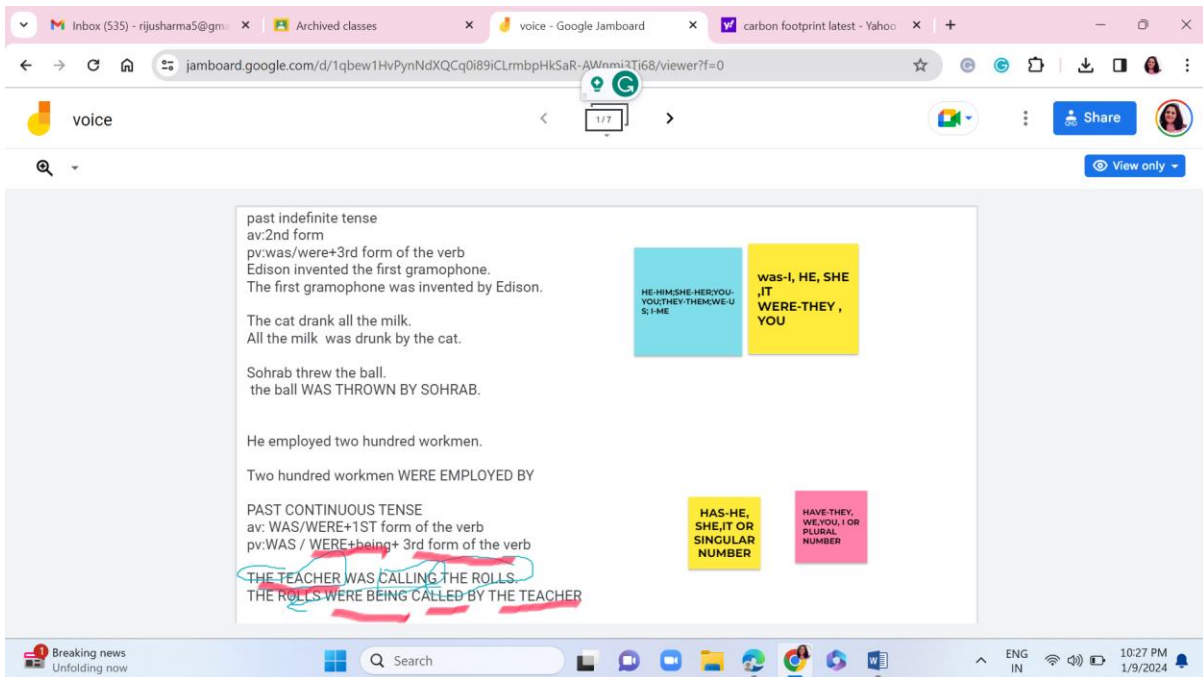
M Inbox (535) - rijusharma5@gma × Archived classes × voice - Google Jamboard × carbon footprint latest - Yahoo × +

jamboard.google.com/d/1qbew1HvPynNdXQCq0i89iCLrmbpHkSaR-AWnmi3Ti68/viewer?f=0

voice

1/7

Share

View only

past indefinite tense
av:2nd form
pv:was/were+3rd form of the verb
Edison invented the first gramophone.
The first gramophone was invented by Edison.

The cat drank all the milk.
All the milk was drunk by the cat.

Sohrab threw the ball.
the ball WAS THROWN BY SOHRAB.

He employed two hundred workmen.

Two hundred workmen WERE EMPLOYED BY

PAST CONTINUOUS TENSE
av: WAS/WERE+1ST form of the verb
pv:WAS / WERE+being+ 3rd form of the verb

THE TEACHER WAS CALLING THE ROLLS.
THE ROLLS WERE BEING CALLED BY THE TEACHER

HE-HIM;SHE-HER;YOU-YOU;THEY-THEM;WE-US; I-ME

was-I, HE, SHE ,IT
WERE-THEY , YOU

HAS-HE, SHE,IT OR SINGULAR NUMBER

HAVE-THEY, WE,YOU, I OR PLURAL NUMBER

1 Breaking news
Unfolding now

Search

ENG
IN

10:27 PM
1/9/2024